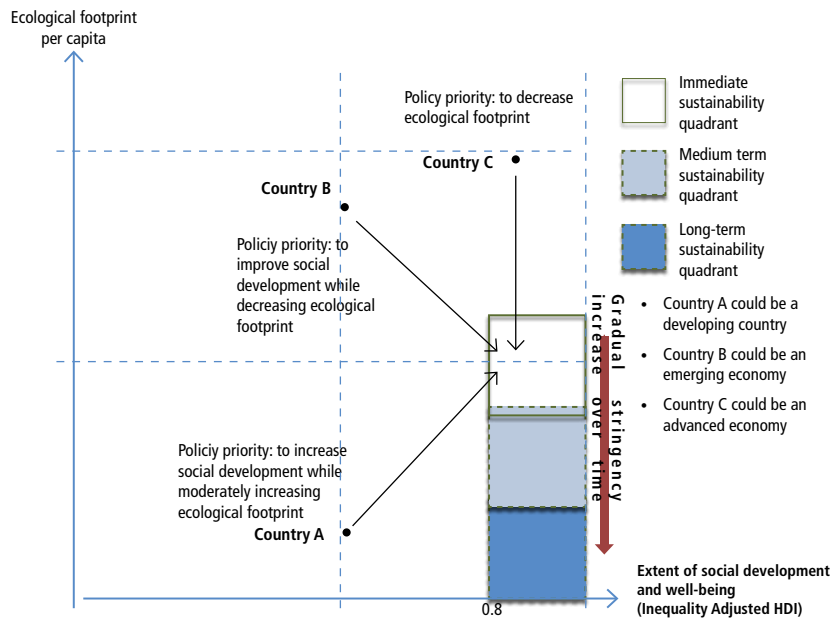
Ecological footprint per capita

Policy priority: to decrease ecological footprint

Country C

Country B

Policiy priority: to improve social development while decreasing ecological footprint

Policiy priority: to increase social development while moderately increasing ecological footprint

Country A

Gradual stringency increase over time

0.8

Extent of social development and well-being (Inequality Adjusted HDI)

Immediate sustainability quadrant

Medium term sustainability quadrant

Long-term sustainability quadrant

• Country A could be a developing country
• Country B could be an emerging economy
• Country C could be an advanced economy